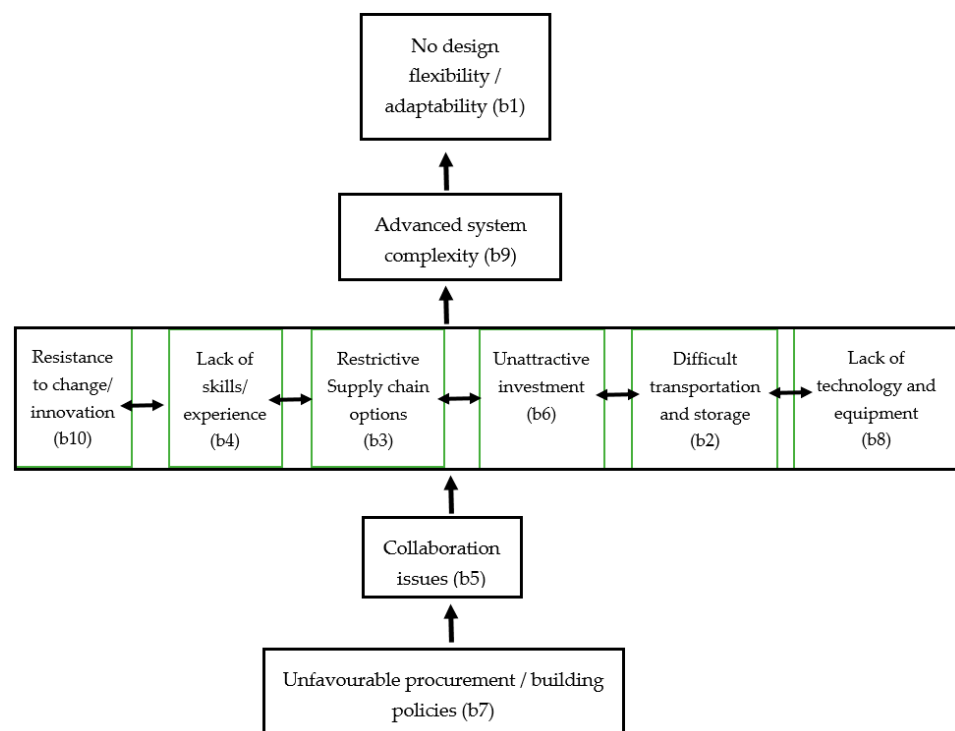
No design flexibility / adaptability (b1)

Advanced system complexity (b9)

Resistance to change/ innovation (b10)

Lack of skills/ experience (b4)

Restrictive Supply chain options (b3)

Unattractive investment (b6)

Difficult transportation and storage (b2)

Lack of technology and equipment (b8)

Collaboration issues (b5)

Unfavourable procurement / building policies (b7)